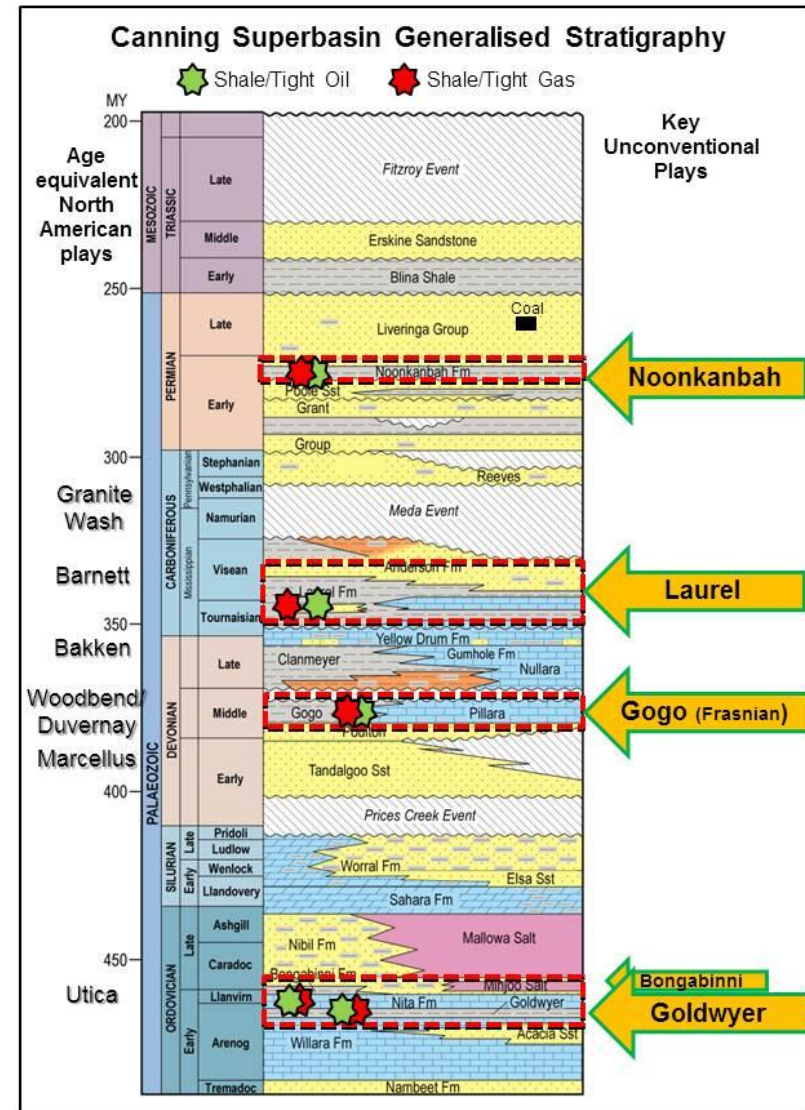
Canning Superbasin Generalised Stratigraphy

Shale/Tight Oil Shale/Tight Gas

MY

Age equivalent North American plays

Key Unconventional Plays

200
250
300
350
400
450

MESOZOIC
TRIASSIC
Late
Middle
Early

PALAEOZOIC
PERMIAN
Late
Early

CARBONIFEROUS
Pennsylvanian
Stephanian
Westphalian
Mississippian
Namurian
Visean
Tournaisian

DEVONIAN
Late
Middle
Early

SILURIAN
Late
Pridoli
Ludlow
Early
Wenlock
Llandovery

ORDOVICIAN
Late
Ashgill
Caradoc
Llanvirn
Early
Arenog
Tremadoc

Fitzroy Event
Erskine Sandstone
Blina Shale
Coal
Liveringa Group
Noonkanbah Fm
Poole Sst
Grant
Group
Reeves
Meda Event
Anderson Fm
Laurel Fm
Yellow Drum Fm
Clanmeyer
Gumhole Fm
Nullara
Gogo
Pillara
Poulton
Tandalgoo Sst
Prices Creek Event
Worral Fm
Elsa Sst
Sahara Fm
Nibil Fm
Mallowa Salt
Bongabinni Fm
Minjoo Salt
Nita Fm
Goldwyer
Acacia Sst
Willara Fm
Nambeet Fm

Granite Wash
Barnett
Bakken
Woodbend/ Duvernay
Marcellus
Utica

Noonkanbah
Laurel
Gogo (Frasnian)
Bongabinni
Goldwyer